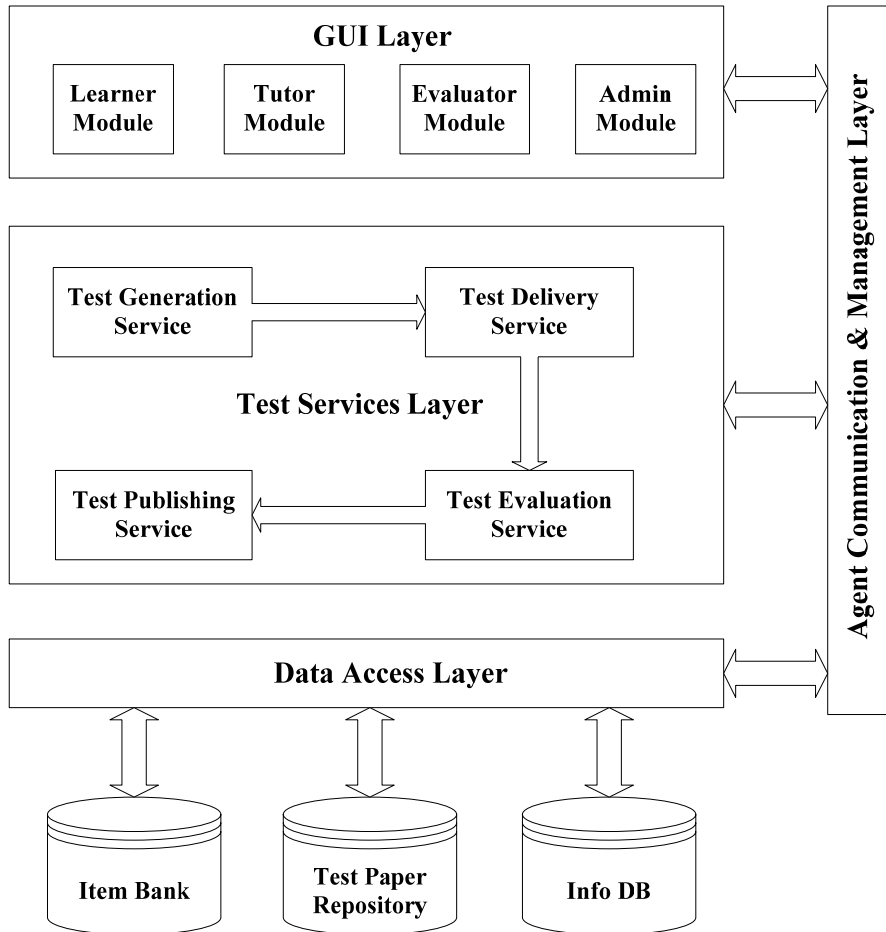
GUI Layer

Learner Module

Tutor Module

Evaluator Module

Admin Module

Test Generation Service

Test Delivery Service

Test Services Layer

Test Publishing Service

Test Evaluation Service

Data Access Layer

Item Bank

Test Paper Repository

Info DB

Agent Communication & Management Layer